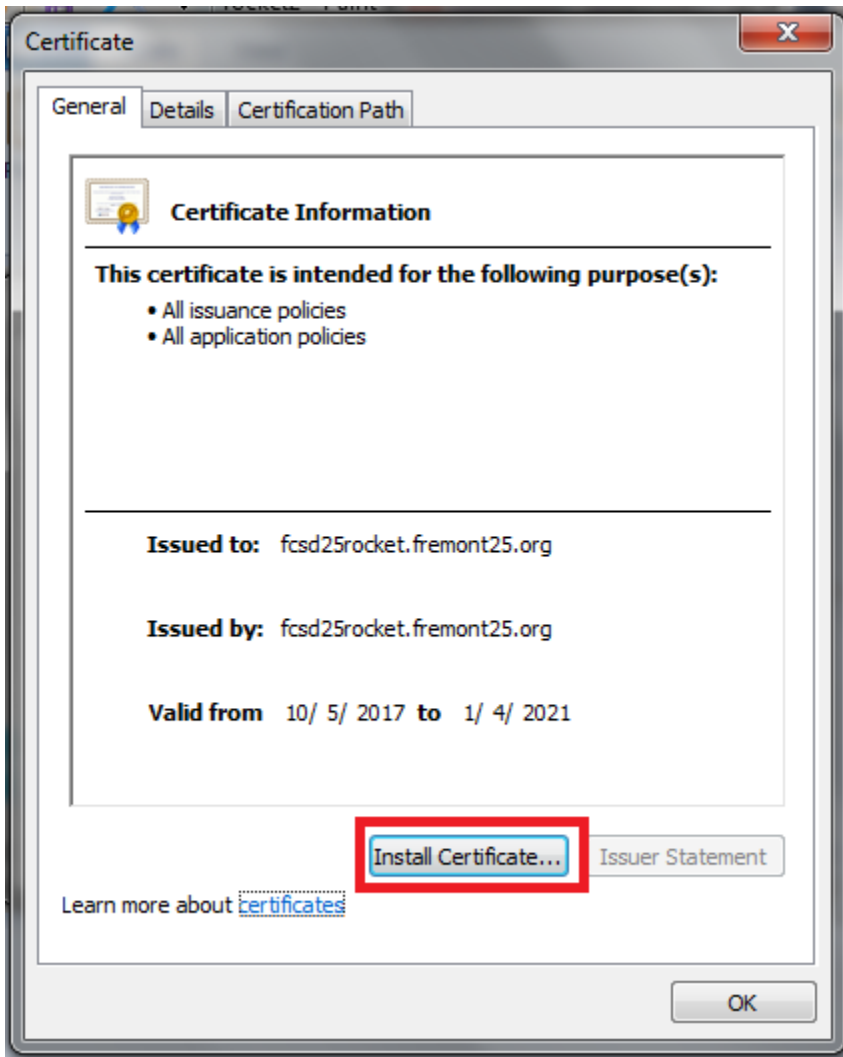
Certificate

General | Details | Certification Path

Certificate Information

This certificate is intended for the following purpose(s):
• All issuance policies
• All application policies

Issued to: fcsd25rocket.fremont25.org

Issued by: fcsd25rocket.fremont25.org

Valid from 10/ 5/ 2017 to 1/ 4/ 2021

Install Certificate... Issuer Statement

Learn more about certificates

OK